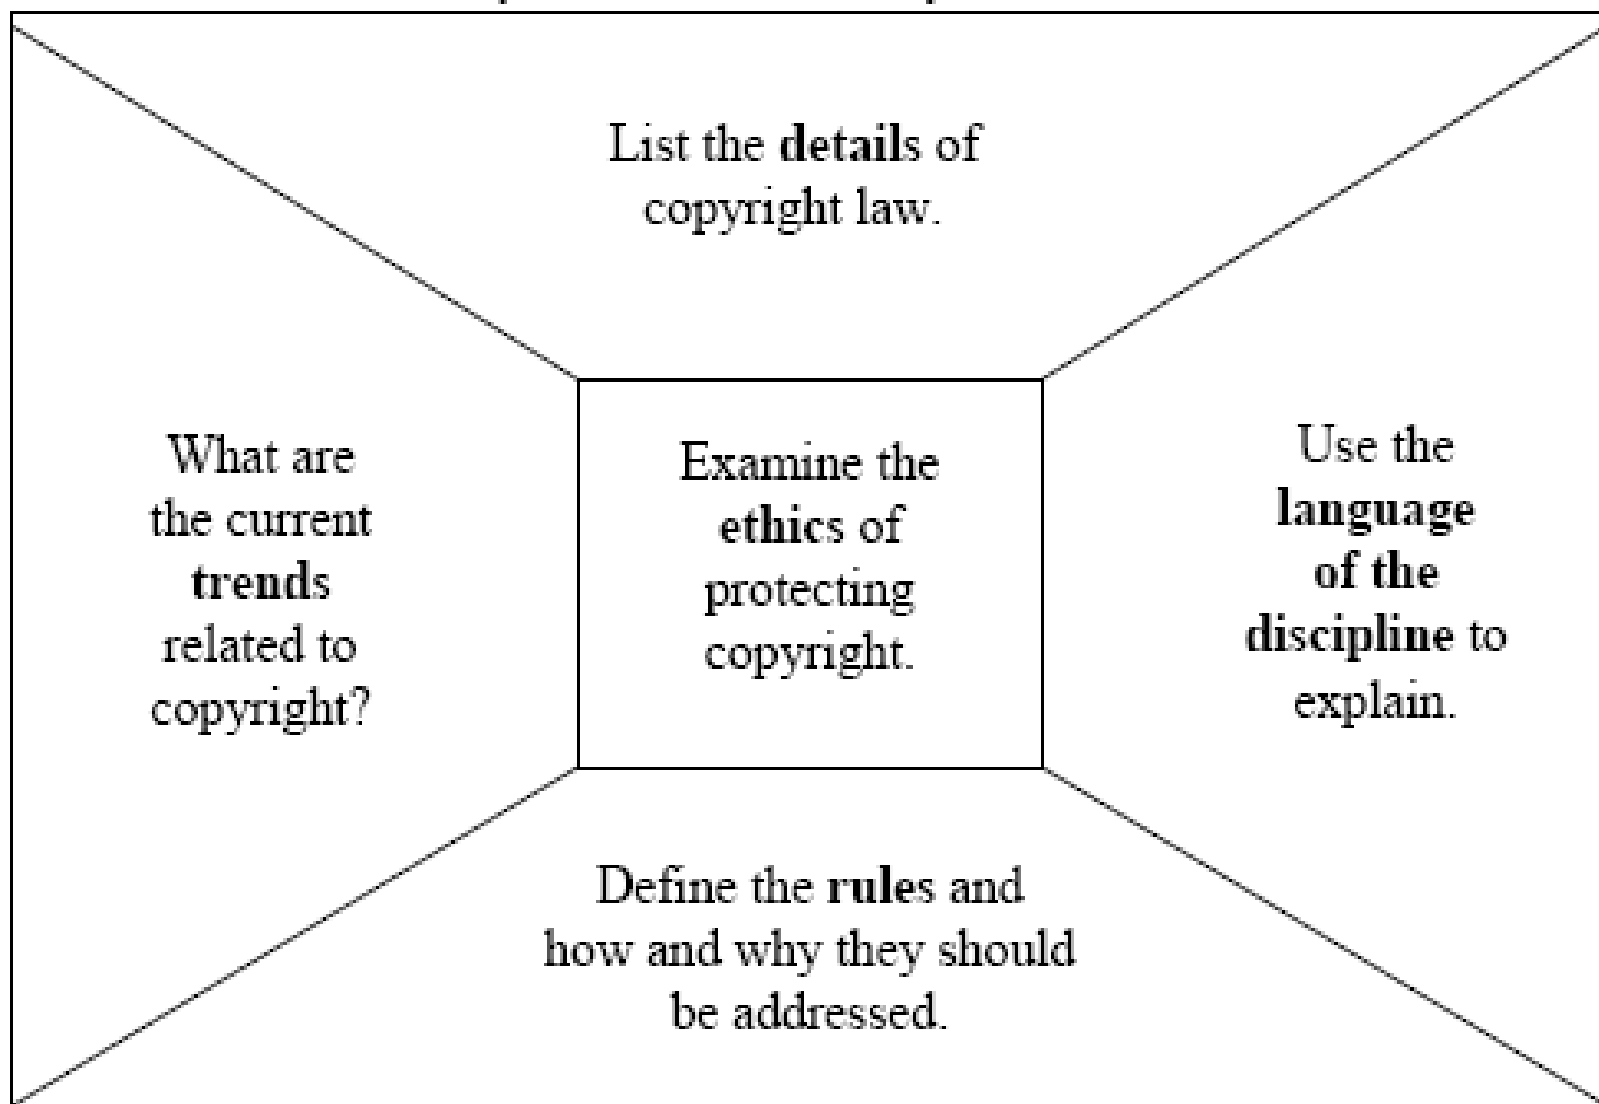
List the **details** of copyright law.

What are the current **trends** related to copyright?

Examine the **ethics** of protecting copyright.

Use the **language of the discipline** to explain.

Define the **rules** and how and why they should be addressed.